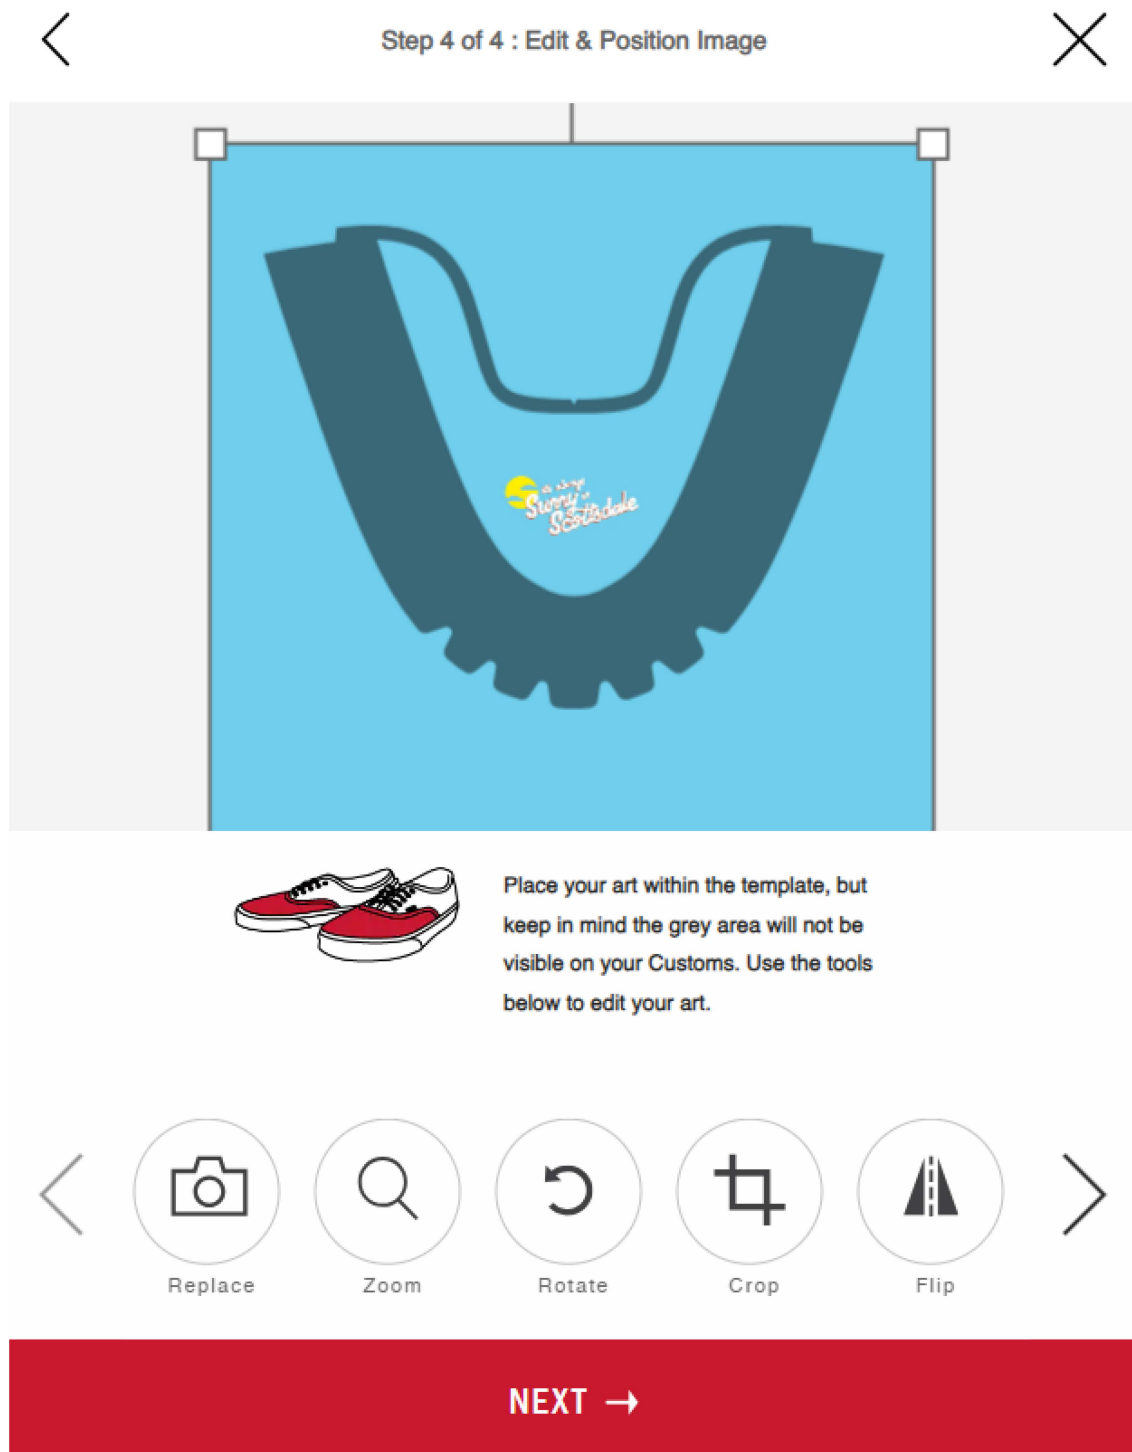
Step 4 of 4 : Edit & Position Image

Sunny Scottsdale

Place your art within the template, but keep in mind the grey area will not be visible on your Customs. Use the tools below to edit your art.

Replace

Zoom

Rotate

Crop

Flip

NEXT →